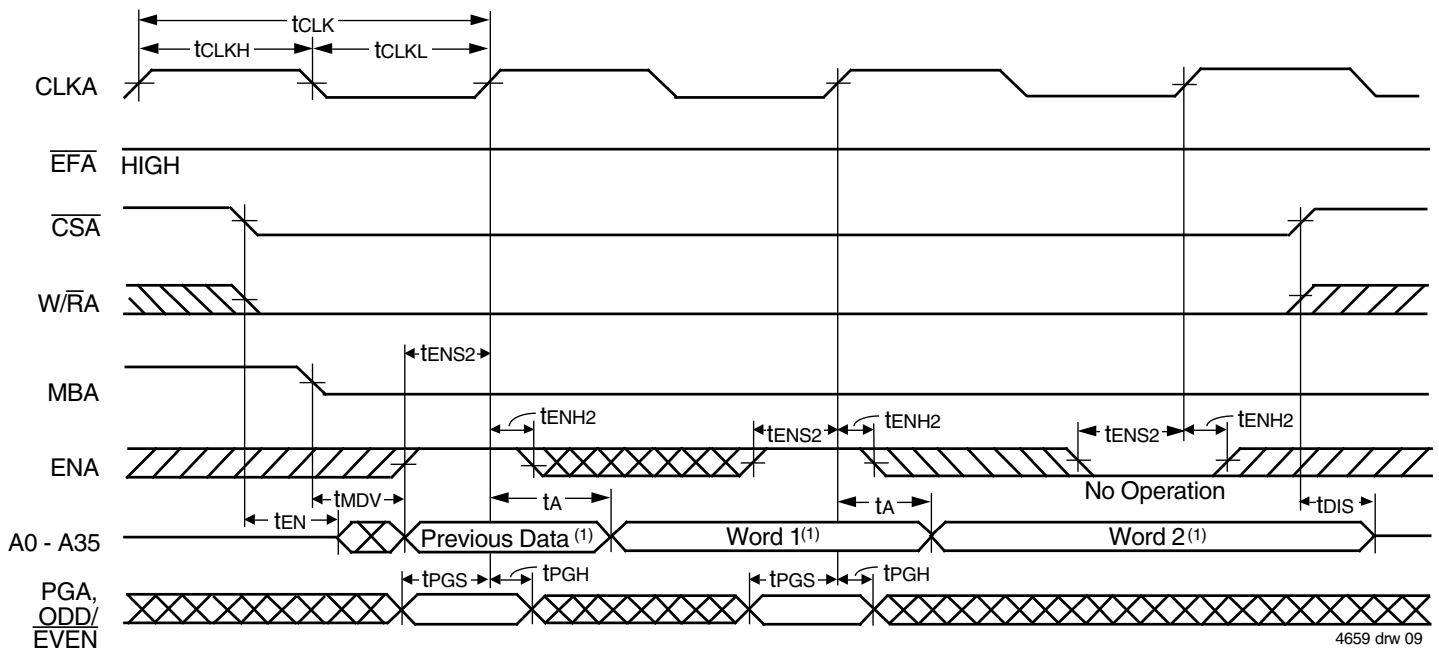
$t_{CLK}$
$t_{CLKH}$
$t_{CLKL}$
CLKA
$\overline{EFA}$ HIGH
$\overline{CSA}$
$W/\overline{R}A$
$t_{ENS2}$
MBA
$t_{ENH2}$
$t_{ENS2}$
$t_{ENH2}$
$t_{ENS2}$
$t_{ENH2}$
ENA
$t_{MDV}$
$t_A$
$t_A$
No Operation
$t_{EN}$
$t_{DIS}$
A0 - A35
Previous Data (1)
Word 1(1)
Word 2 (1)
$t_{PGS}$
$t_{PGH}$
$t_{PGS}$
$t_{PGH}$
PGA, $\overline{ODD/EVEN}$
4659 drw 09